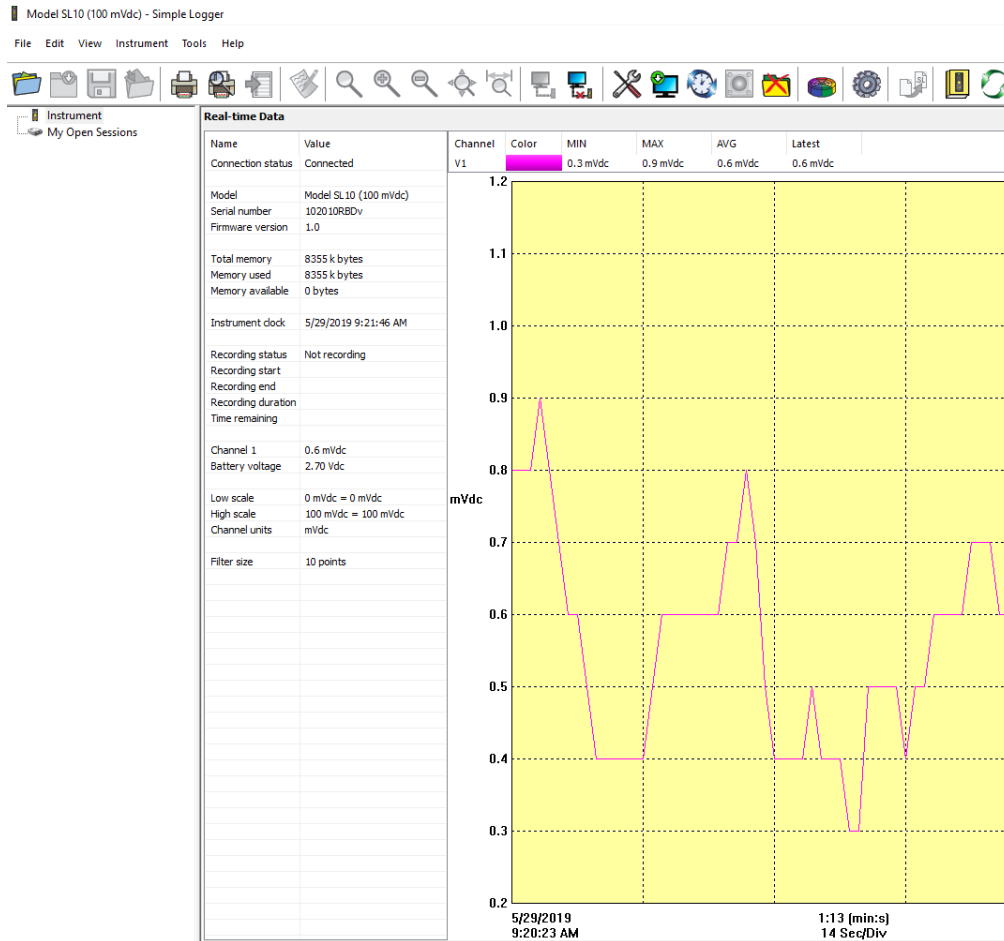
Model SL10 (100 mVdc) - Simple Logger

File Edit View Instrument Tools Help

Instrument
My Open Sessions

Real-time Data

| Name | Value |
|---|---|
| Connection status | Connected |
| Model | Model SL10 (100 mVdc) |
| Serial number | 102010RBDv |
| Firmware version | 1.0 |
| Total memory | 8355 k bytes |
| Memory used | 8355 k bytes |
| Memory available | 0 bytes |
| Instrument clock | 5/29/2019 9:21:46 AM |
| Recording status | Not recording |
| Recording start | |
| Recording end | |
| Recording duration | |
| Time remaining | |
| Channel 1 | 0.6 mVdc |
| Battery voltage | 2.70 Vdc |
| Low scale | 0 mVdc = 0 mVdc |
| High scale | 100 mVdc = 100 mVdc |
| Channel units | mVdc |
| Filter size | 10 points |

| Channel | Color | MIN | MAX | AVG | Latest |
|---|---|---|---|---|---|
| V1 | | 0.3 mVdc | 0.9 mVdc | 0.6 mVdc | 0.6 mVdc |

1.2
1.1
1.0
0.9
0.8
0.7
0.6
0.5
0.4
0.3
0.2
mVdc

5/29/2019
9:20:23 AM
1:13 (min:s)
14 Sec/Div